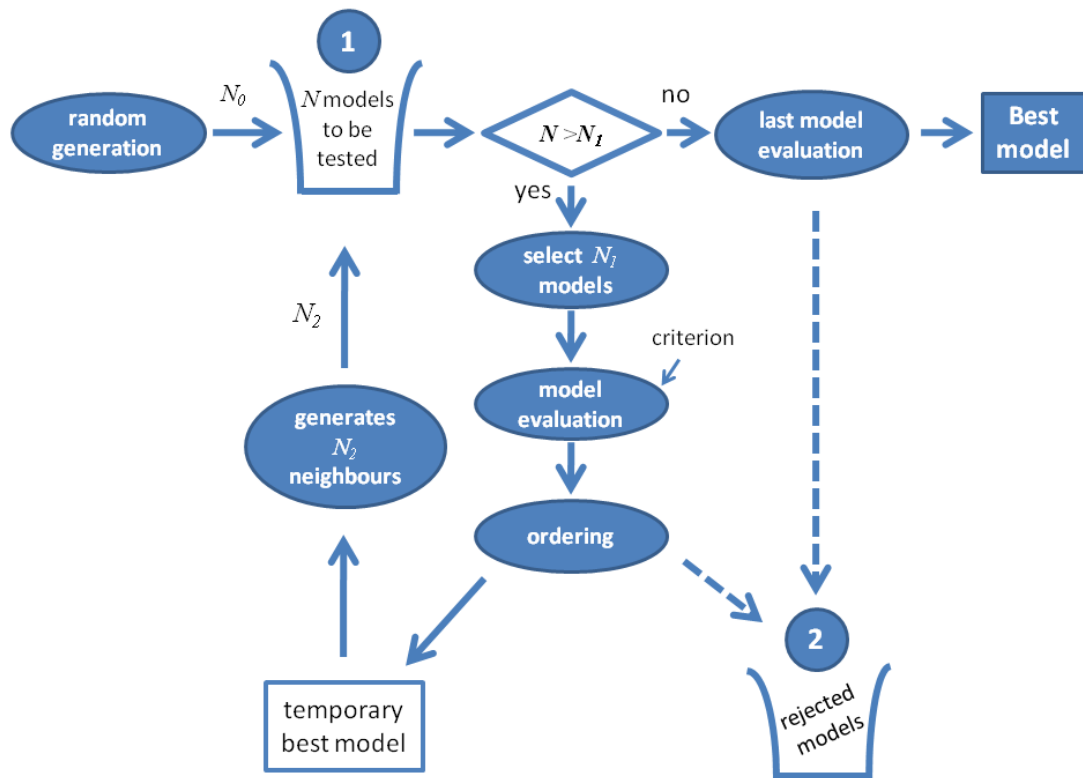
1

random generation

$N_0$

$N$ models to be tested

$N > N_1$

no

last model evaluation

Best model

yes

select $N_1$ models

$N_2$

criterion

model evaluation

generates $N_2$ neighbours

ordering

2

temporary best model

rejected models